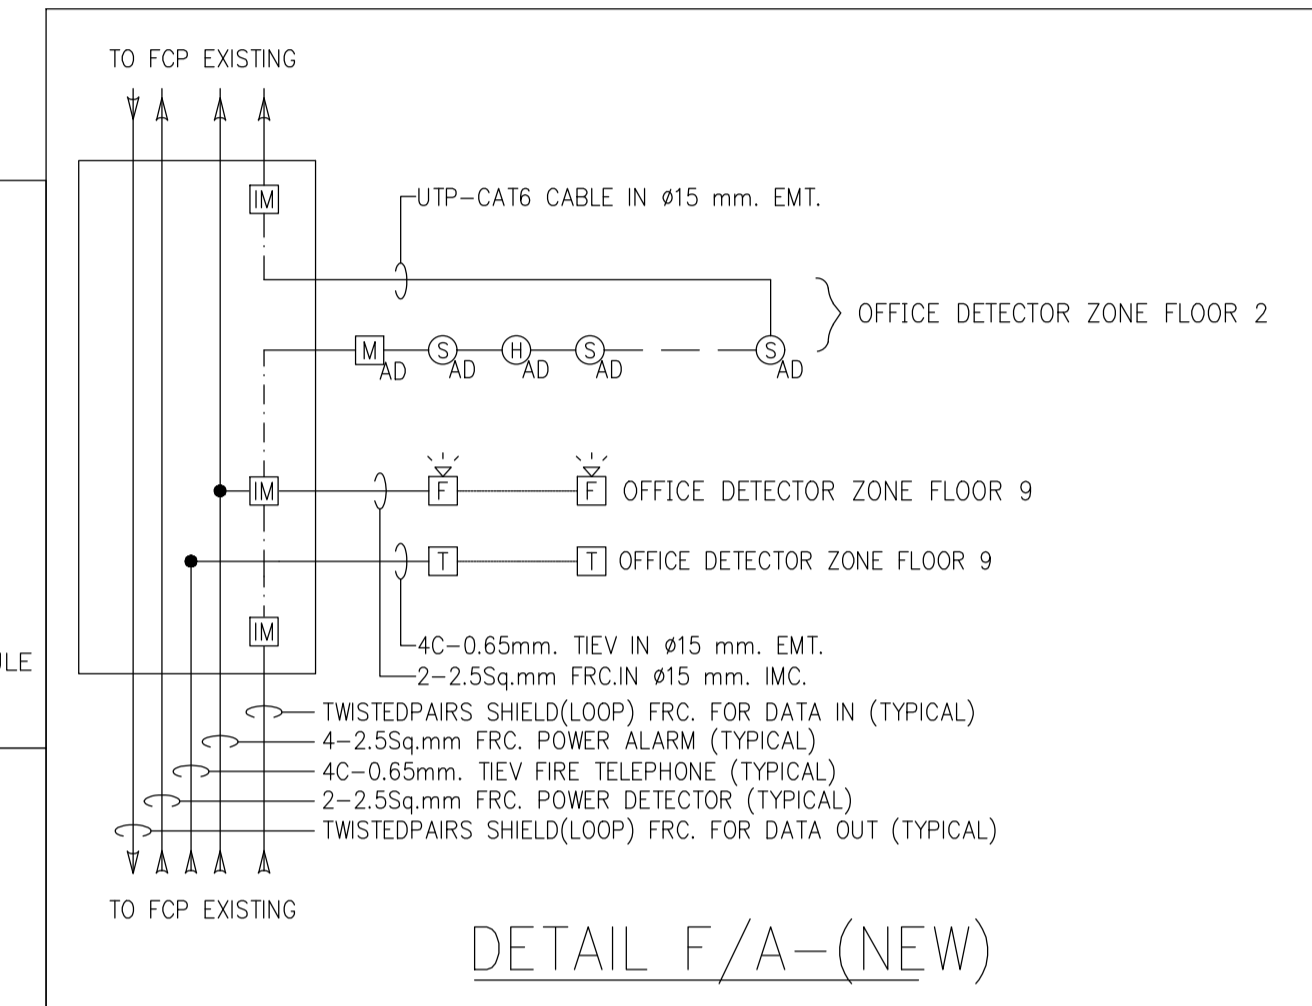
TO FCP EXISTING

IM

UTP–CAT6 CABLE IN ø15 mm. EMT.

OFFICE DETECTOR ZONE FLOOR 2

M AD S AD H AD S AD S AD

IM F F OFFICE DETECTOR ZONE FLOOR 9

T T OFFICE DETECTOR ZONE FLOOR 9

IM

4C–0.65mm. TIEV IN ø15 mm. EMT.

2–2.5Sq.mm FRC.IN ø15 mm. IMC.

ULE

TWISTEDPAIRS SHIELD(LOOP) FRC. FOR DATA IN (TYPICAL)

4–2.5Sq.mm FRC. POWER ALARM (TYPICAL)

4C–0.65mm. TIEV FIRE TELEPHONE (TYPICAL)

2–2.5Sq.mm FRC. POWER DETECTOR (TYPICAL)

TWISTEDPAIRS SHIELD(LOOP) FRC. FOR DATA OUT (TYPICAL)

TO FCP EXISTING

DETAIL F/A–(NEW)